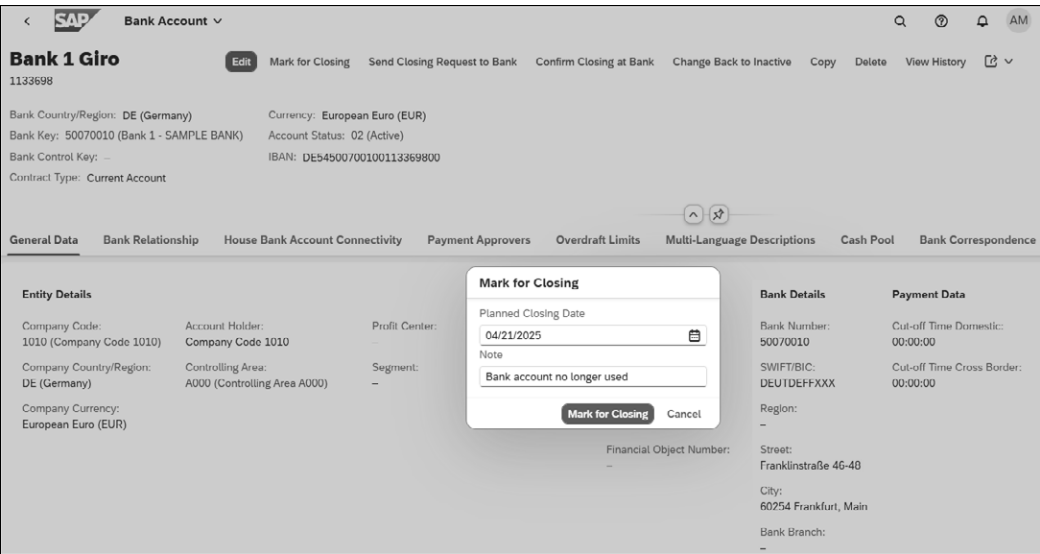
SAP Bank Account ∨

AM

Bank 1 Giro
1133698

Edit Mark for Closing Send Closing Request to Bank Confirm Closing at Bank Change Back to Inactive Copy Delete View History

Bank Country/Region: DE (Germany)
Bank Key: 50070010 (Bank 1 - SAMPLE BANK)
Bank Control Key: –
Contract Type: Current Account

Currency: European Euro (EUR)
Account Status: 02 (Active)
IBAN: DE54500700100113369800

General Data Bank Relationship House Bank Account Connectivity Payment Approvers Overdraft Limits Multi-Language Descriptions Cash Pool Bank Correspondence

Entity Details

Company Code:
1010 (Company Code 1010)

Company Country/Region:
DE (Germany)

Company Currency:
European Euro (EUR)

Account Holder:
Company Code 1010

Controlling Area:
A000 (Controlling Area A000)

Profit Center:

Segment:
–

Mark for Closing

Planned Closing Date
04/21/2025

Note
Bank account no longer used

Mark for Closing Cancel

Financial Object Number:
–

Bank Details

Bank Number:
50070010

SWIFT/BIC:
DEUTDEFFXXX

Region:
–

Street:
Franklinstraße 46-48

City:
60254 Frankfurt, Main

Bank Branch:
–

Payment Data

Cut-off Time Domestic:
00:00:00

Cut-off Time Cross Border:
00:00:00